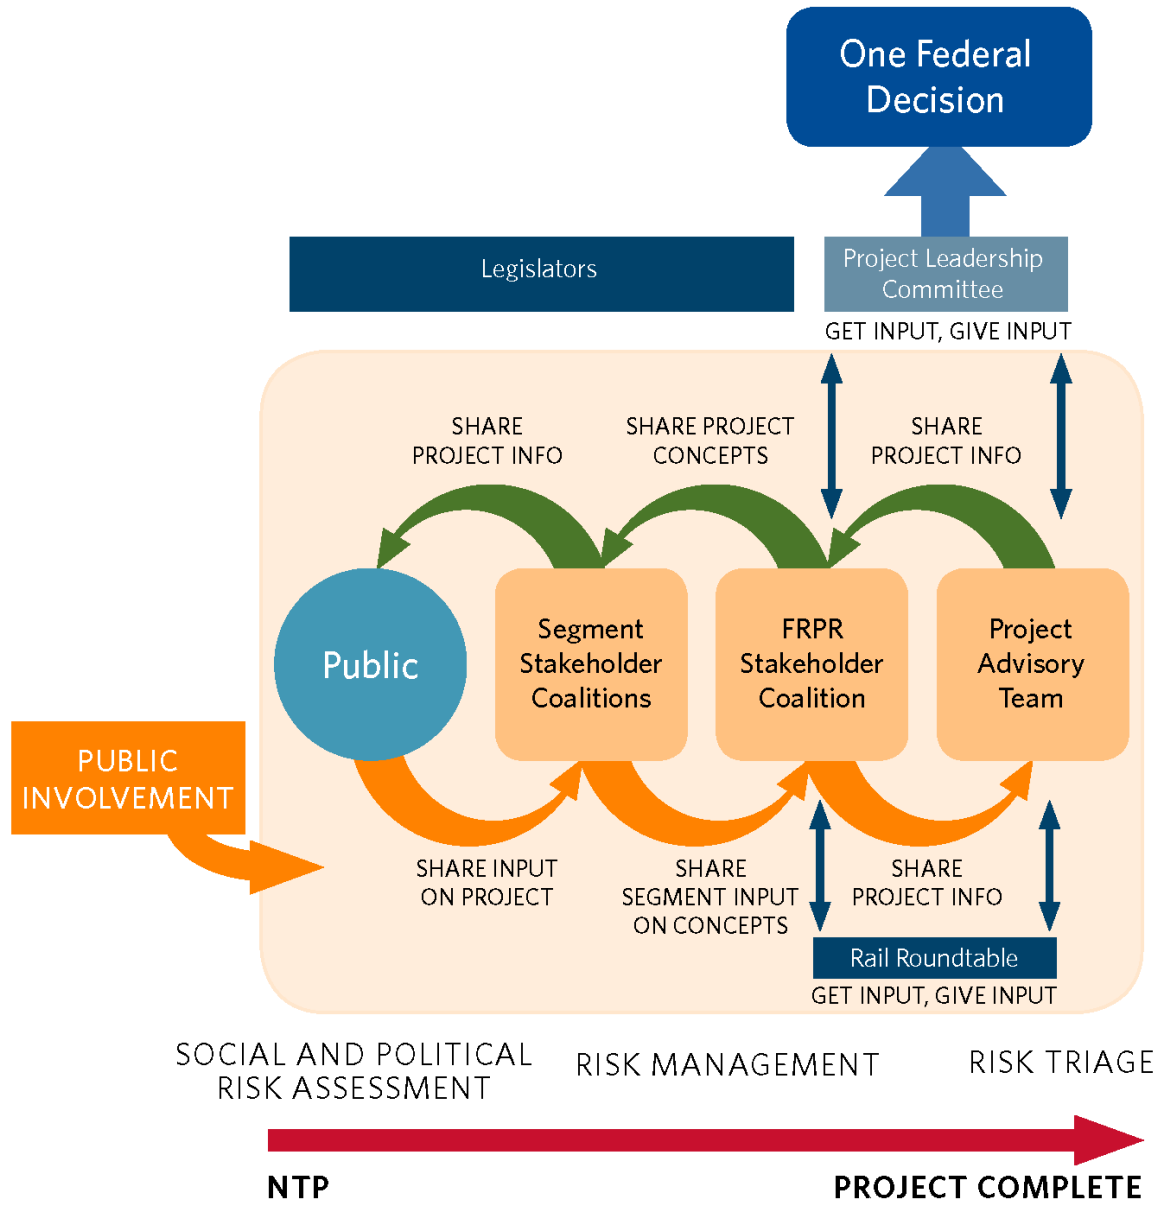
One Federal Decision

Legislators

Project Leadership Committee

GET INPUT, GIVE INPUT

SHARE PROJECT INFO

SHARE PROJECT CONCEPTS

SHARE PROJECT INFO

Public

Segment Stakeholder Coalitions

FRPR Stakeholder Coalition

Project Advisory Team

PUBLIC INVOLVEMENT

SHARE INPUT ON PROJECT

SHARE SEGMENT INPUT ON CONCEPTS

SHARE PROJECT INFO

Rail Roundtable

GET INPUT, GIVE INPUT

SOCIAL AND POLITICAL RISK ASSESSMENT

RISK MANAGEMENT

RISK TRIAGE

NTP

PROJECT COMPLETE